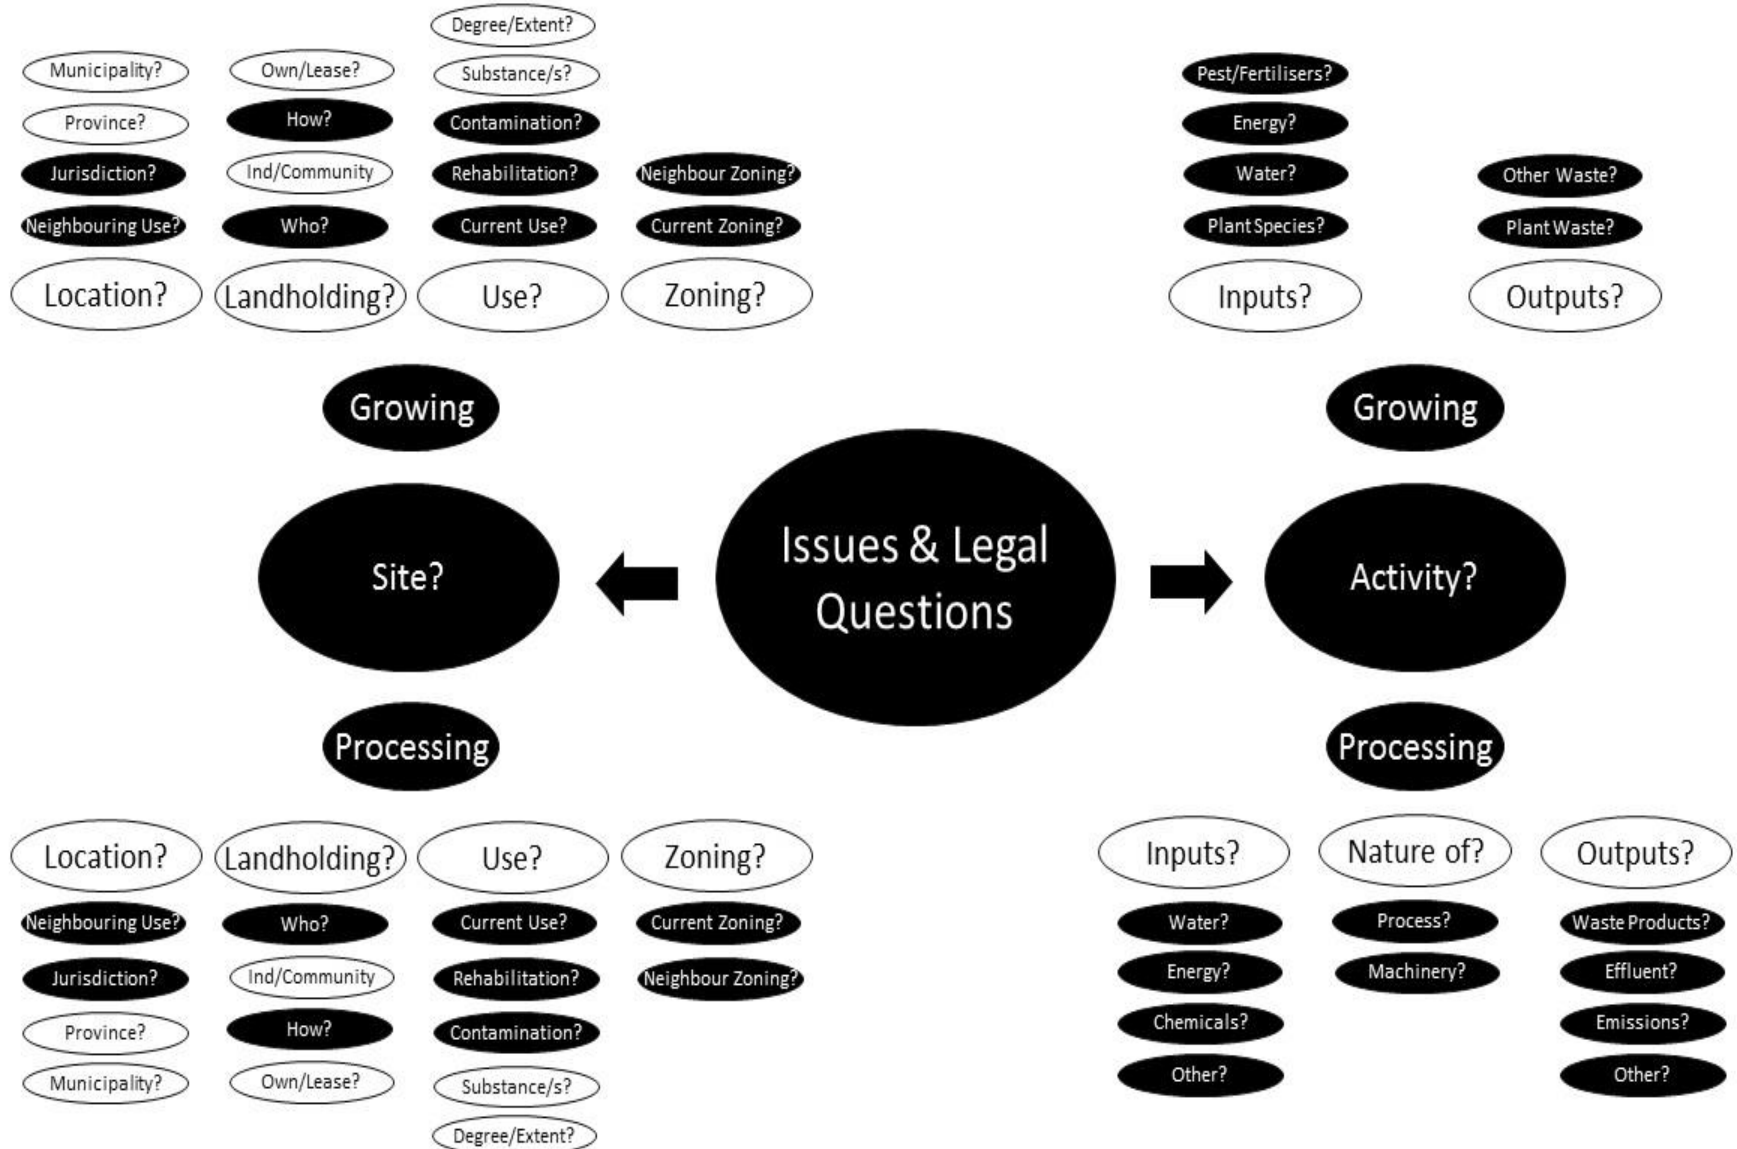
Degree/Extent?

Municipality?
Own/Lease?
Substance/s?

Province?
How?
Contamination?

Jurisdiction?
Ind/Community
Rehabilitation?
Neighbour Zoning?

Neighbouring Use?
Who?
Current Use?
Current Zoning?

Location?
Landholding?
Use?
Zoning?

Pest/Fertilisers?
Energy?
Water?
Other Waste?
Plant Species?
Plant Waste?
Inputs?
Outputs?

Growing

Growing

Site?

Issues & Legal Questions

Activity?

Processing

Processing

Location?
Landholding?
Use?
Zoning?

Neighbouring Use?
Who?
Current Use?
Current Zoning?

Jurisdiction?
Ind/Community
Rehabilitation?
Neighbour Zoning?

Province?
How?
Contamination?

Municipality?
Own/Lease?
Substance/s?

Degree/Extent?

Inputs?
Nature of?
Outputs?

Water?
Process?
Waste Products?

Energy?
Machinery?
Effluent?

Chemicals?
Emissions?

Other?
Other?